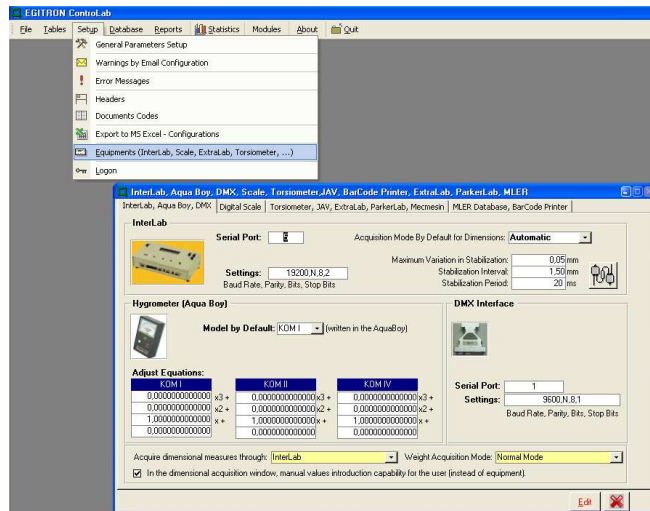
EGITRON ControLab

File Tables Setup Database Reports Statistics Modules About Quit

General Parameters Setup
Warnings by Email Configuration
Error Messages
Headers
Documents Codes
Export to MS Excel - Configurations
Equipments (InterLab, Scale, ExtraLab, Torsiometer, ...)
Logon

InterLab, Aqua Boy, DMX, Scale, Torsiometer,JAV, BarCode Printer, ExtraLab, ParkerLab, MLER

InterLab, Aqua Boy, DMX | Digital Scale | Torsiometer, JAV, ExtraLab, ParkerLab, Mecmesin | MLER Database, BarCode Printer

InterLab

Serial Port: 3

Acquisition Mode By Default for Dimensions: Automatic

Maximum Variation in Stabilization: 0,05 mm
Stabilization Interval: 1,50 mm
Stabilization Period: 20 ms

Settings: 19200,N,8,2
Baud Rate, Parity, Bits, Stop Bits

Hygrometer (Aqua Boy)

Model by Default: KOM I (written in the AquaBoy)

Adjust Equations:

| KOM I | | KOM II | | KOM IV | |
|---|---|---|---|---|---|
| 0,0000000000000 | x3 + | 0,0000000000000 | x3 + | 0,0000000000000 | x3 + |
| 0,0000000000000 | x2 + | 0,0000000000000 | x2 + | 0,0000000000000 | x2 + |
| 1,0000000000000 | x + | 1,0000000000000 | x + | 1,0000000000000 | x + |
| 0,0000000000000 | | 0,0000000000000 | | 0,0000000000000 | |

DMX Interface

Serial Port: 1
Settings: 9600,N,8,1
Baud Rate, Parity, Bits, Stop Bits

Acquire dimensional measures through: InterLab
Weight Acquisition Mode: Normal Mode

In the dimensional acquisition window, manual values introduction capability for the user (instead of equipment).

Edit